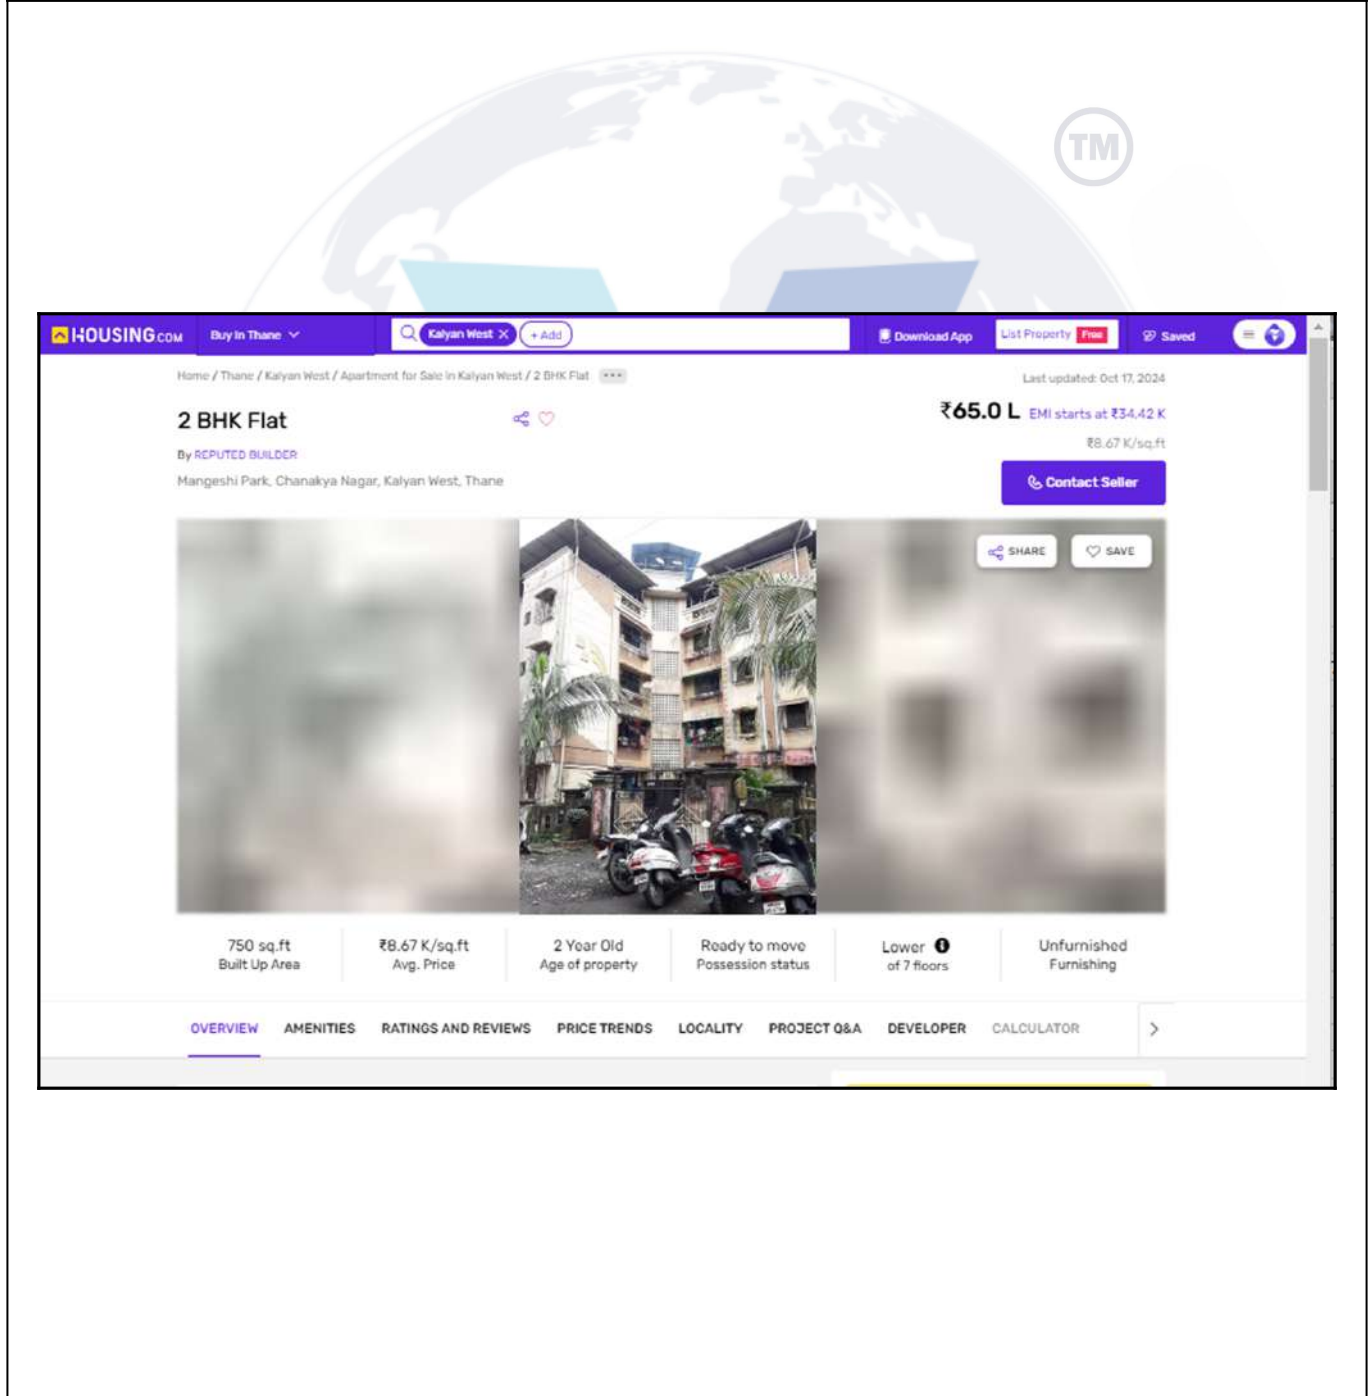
TM

HOUSING.com Buy in Thane Kalyan West + Add Download App List Property Free Saved

Home / Thane / Kalyan West / Apartment for Sale in Kalyan West / 2 BHK Flat

Last updated: Oct 17, 2024

2 BHK Flat

₹65.0 L EMI starts at ₹34.42 K

₹8.67 K/sq.ft

By REPUTED BUILDER

Mangeshi Park, Chanakya Nagar, Kalyan West, Thane

Contact Seller

SHARE SAVE

| 750 sq.ft Built Up Area | ₹8.67 K/sq.ft Avg. Price | 2 Year Old Age of property | Ready to move Possession status | Lower of 7 floors | Unfurnished Furnishing |
|---|---|---|---|---|---|

OVERVIEW AMENITIES RATINGS AND REVIEWS PRICE TRENDS LOCALITY PROJECT Q&A DEVELOPER CALCULATOR